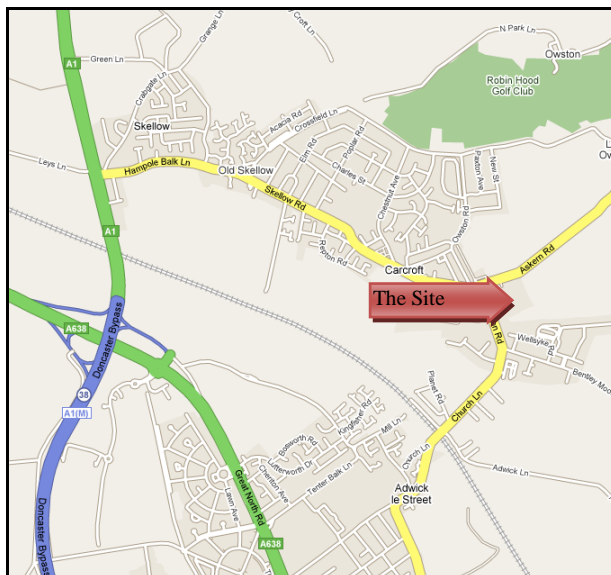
A1
Green Ln
Grange Ln
Croft Ln
N Park Ln
Owston
Robin Hood Golf Club
Crabgate Ln
Skellow
Acacia Rd
Crossfield Ln
Leys Ln
Hampole Balk Ln
Old Skellow
Elm Rd
Poplar Rd
Charles St
Chestnut Ave
Owston Rd
Panton Ave
Nest St
Skellow Rd
Reyton Rd
Carcroft
Askern Rd
A1
The Site
Ln Rd
A638
Doncaster Bypass
38
A1(M)
Wellsyke Rd
Bentley Moor
Planet Rd
Church Ln
Bosworth Rd
Kingfisher Rd
Mill Ln
Cutterworth Dr
Chenton Ave
Tenter Balk Ln
Church Ln
Adwick Ln
Adwick le Street
Great North Rd
Lawn Ave
A638
Doncaster Bypass